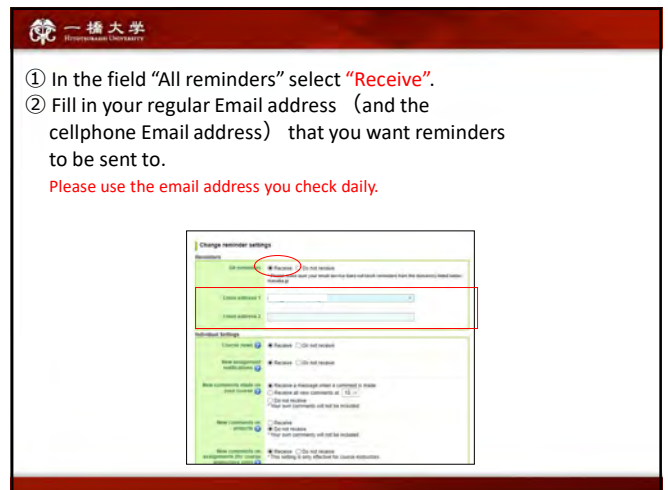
一橋大学
HITOTSUBASHI UNIVERSITY

① In the field “All reminders” select “Receive”.
② Fill in your regular Email address （and the cellphone Email address） that you want reminders to be sent to.
Please use the email address you check daily.

Change reminder settings
Reminders
All reminders ● Receive ○ Do not receive
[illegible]
E-mail address 1
E-mail address 2
Individual Settings
Course news ● Receive ○ Do not receive
New assignment notifications ● Receive ○ Do not receive
New comments made on your course ● Receive a message when a comment is made
○ Receive all new comments at 10
○ Do not receive
*Your own comments will not be included
New comments on projects ○ Receive
● Do not receive
*Your own comments will not be included
New comments on assignments (for course instructors only) ● Receive ○ Do not receive
*This setting is only effective for course instructors